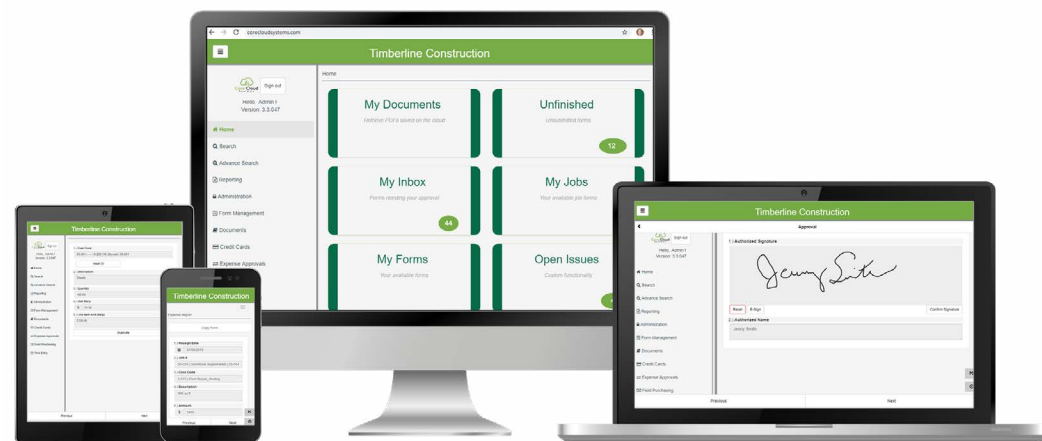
corecloudsystems.com

Timberline Construction

Sign out

Hello, Admin I
Version: 3.3.047

Home
Search
Advance Search
Reporting
Administration
Form Management
Documents
Credit Cards
Expense Approvals

Home

My Documents
Webinar PDFs saved on the cloud

Unfinished
Unsubmitted forms
12

My Inbox
Forms needing your approval
44

My Jobs
Your available job forms

My Forms
Your available forms

Open Issues
Custom functionality

Timberline Construction

Timberline Construction

Copy Form

Previous
Next

Timberline Construction

Approval

Sign out

Hello, Admin I
Version: 3.3.047

Home
Search
Advance Search
Reporting
Administration
Form Management
Documents
Credit Cards
Expense Approvals
Field Purchasing

1. Authorized Signature

Reset
E-Sign
Confirm Signature

2. Authorized Name
Jenny Smith

Previous
Next